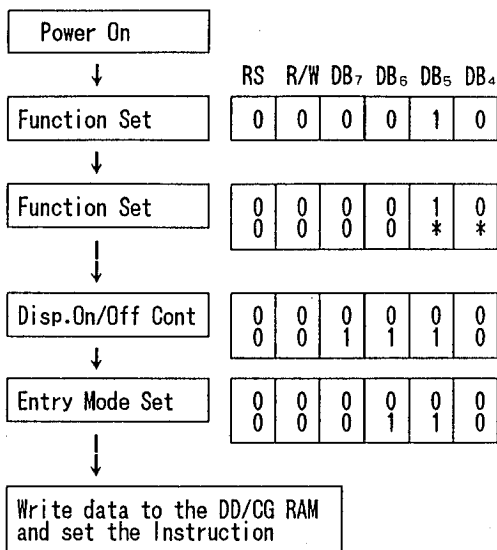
Power On

| RS | R/W | $DB_7$ | $DB_6$ | $DB_5$ | $DB_4$ |
|---|---|---|---|---|---|

Function Set

| 0 | 0 | 0 | 0 | 1 | 0 |
|---|---|---|---|---|---|

Function Set

| 0 | 0 | 0 | 0 | 1 | 0 |
|---|---|---|---|---|---|
| 0 | 0 | 0 | 0 | * | * |

Disp.On/Off Cont

| 0 | 0 | 0 | 0 | 0 | 0 |
|---|---|---|---|---|---|
| 0 | 0 | 1 | 1 | 1 | 0 |

Entry Mode Set

| 0 | 0 | 0 | 0 | 0 | 0 |
|---|---|---|---|---|---|
| 0 | 0 | 0 | 1 | 1 | 0 |

Write data to the DD/CG RAM and set the Instruction